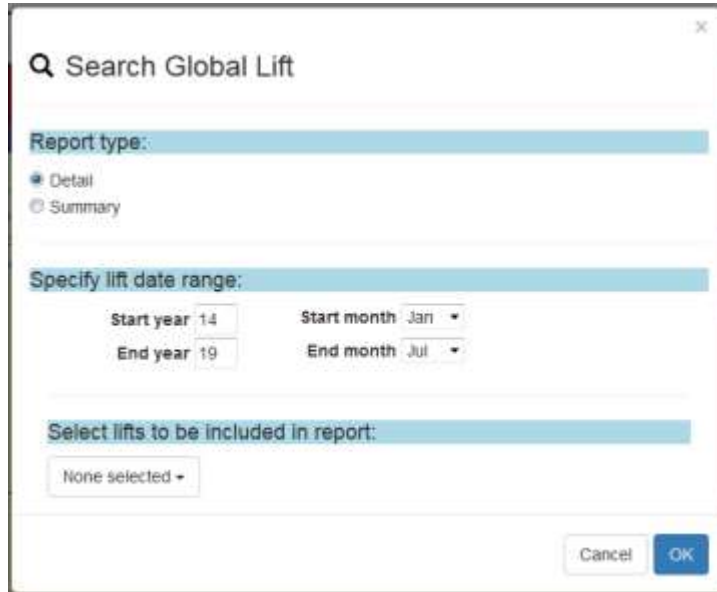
×

Search Global Lift

Report type:

Detail
Summary

Specify lift date range:

Start year 14 Start month Jan
End year 19 End month Jul

Select lifts to be included in report:

None selected

Cancel OK